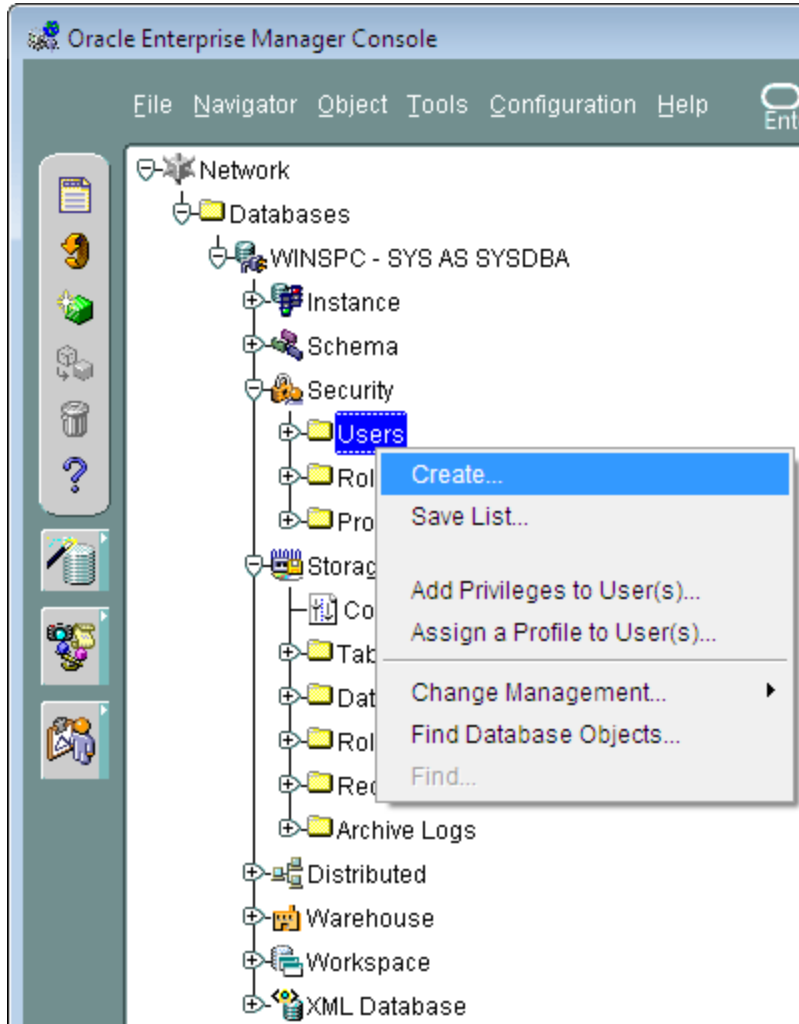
Oracle Enterprise Manager Console

File Navigator Object Tools Configuration Help

Ent

Network
Databases
WINSPC - SYS AS SYSDBA
Instance
Schema
Security
Users
Rol
Pro
Storag
Co
Tab
Dat
Rol
Red
Archive Logs
Distributed
Warehouse
Workspace
XML Database

Create...
Save List...
Add Privileges to User(s)...
Assign a Profile to User(s)...
Change Management...
Find Database Objects...
Find...